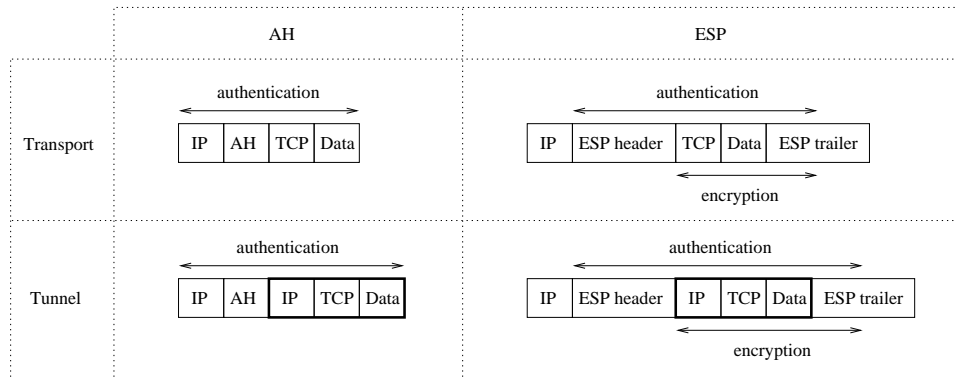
AH

ESP

Transport

authentication

IP | AH | TCP | Data

authentication

IP | ESP header | TCP | Data | ESP trailer

encryption

Tunnel

authentication

IP | AH | IP | TCP | Data

authentication

IP | ESP header | IP | TCP | Data | ESP trailer

encryption